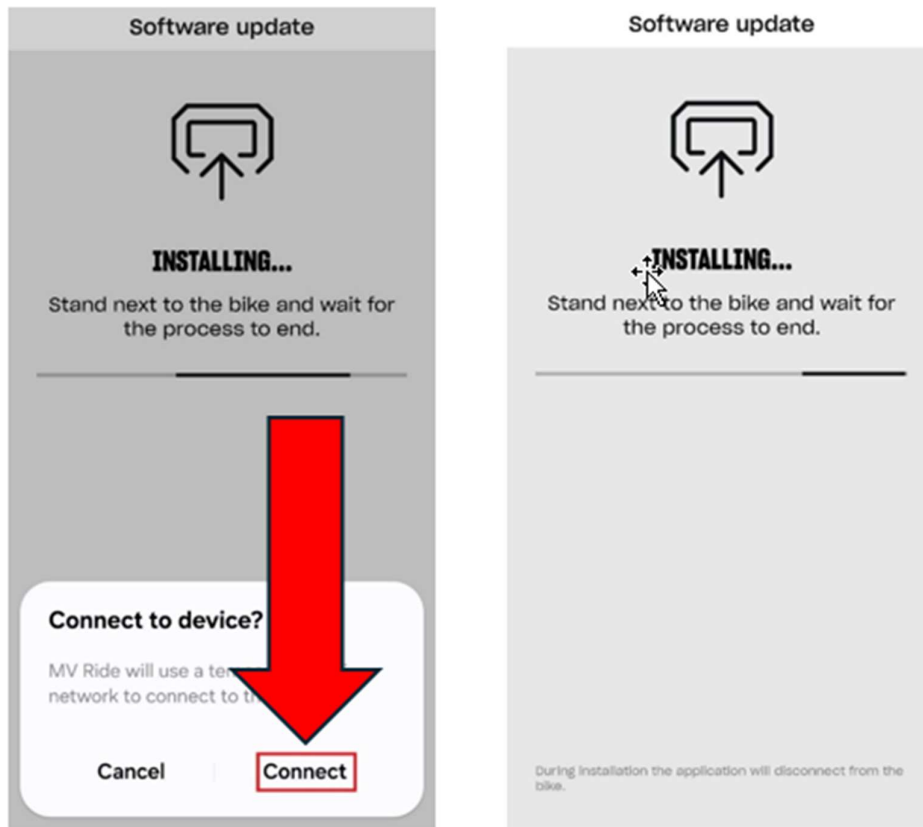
Software update

INSTALLING...

Stand next to the bike and wait for the process to end.

Connect to device?

MV Ride will use a te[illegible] network to connect to th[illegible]

Cancel

Connect

Software update

INSTALLING...

Stand next to the bike and wait for the process to end.

During installation the application will disconnect from the bike.